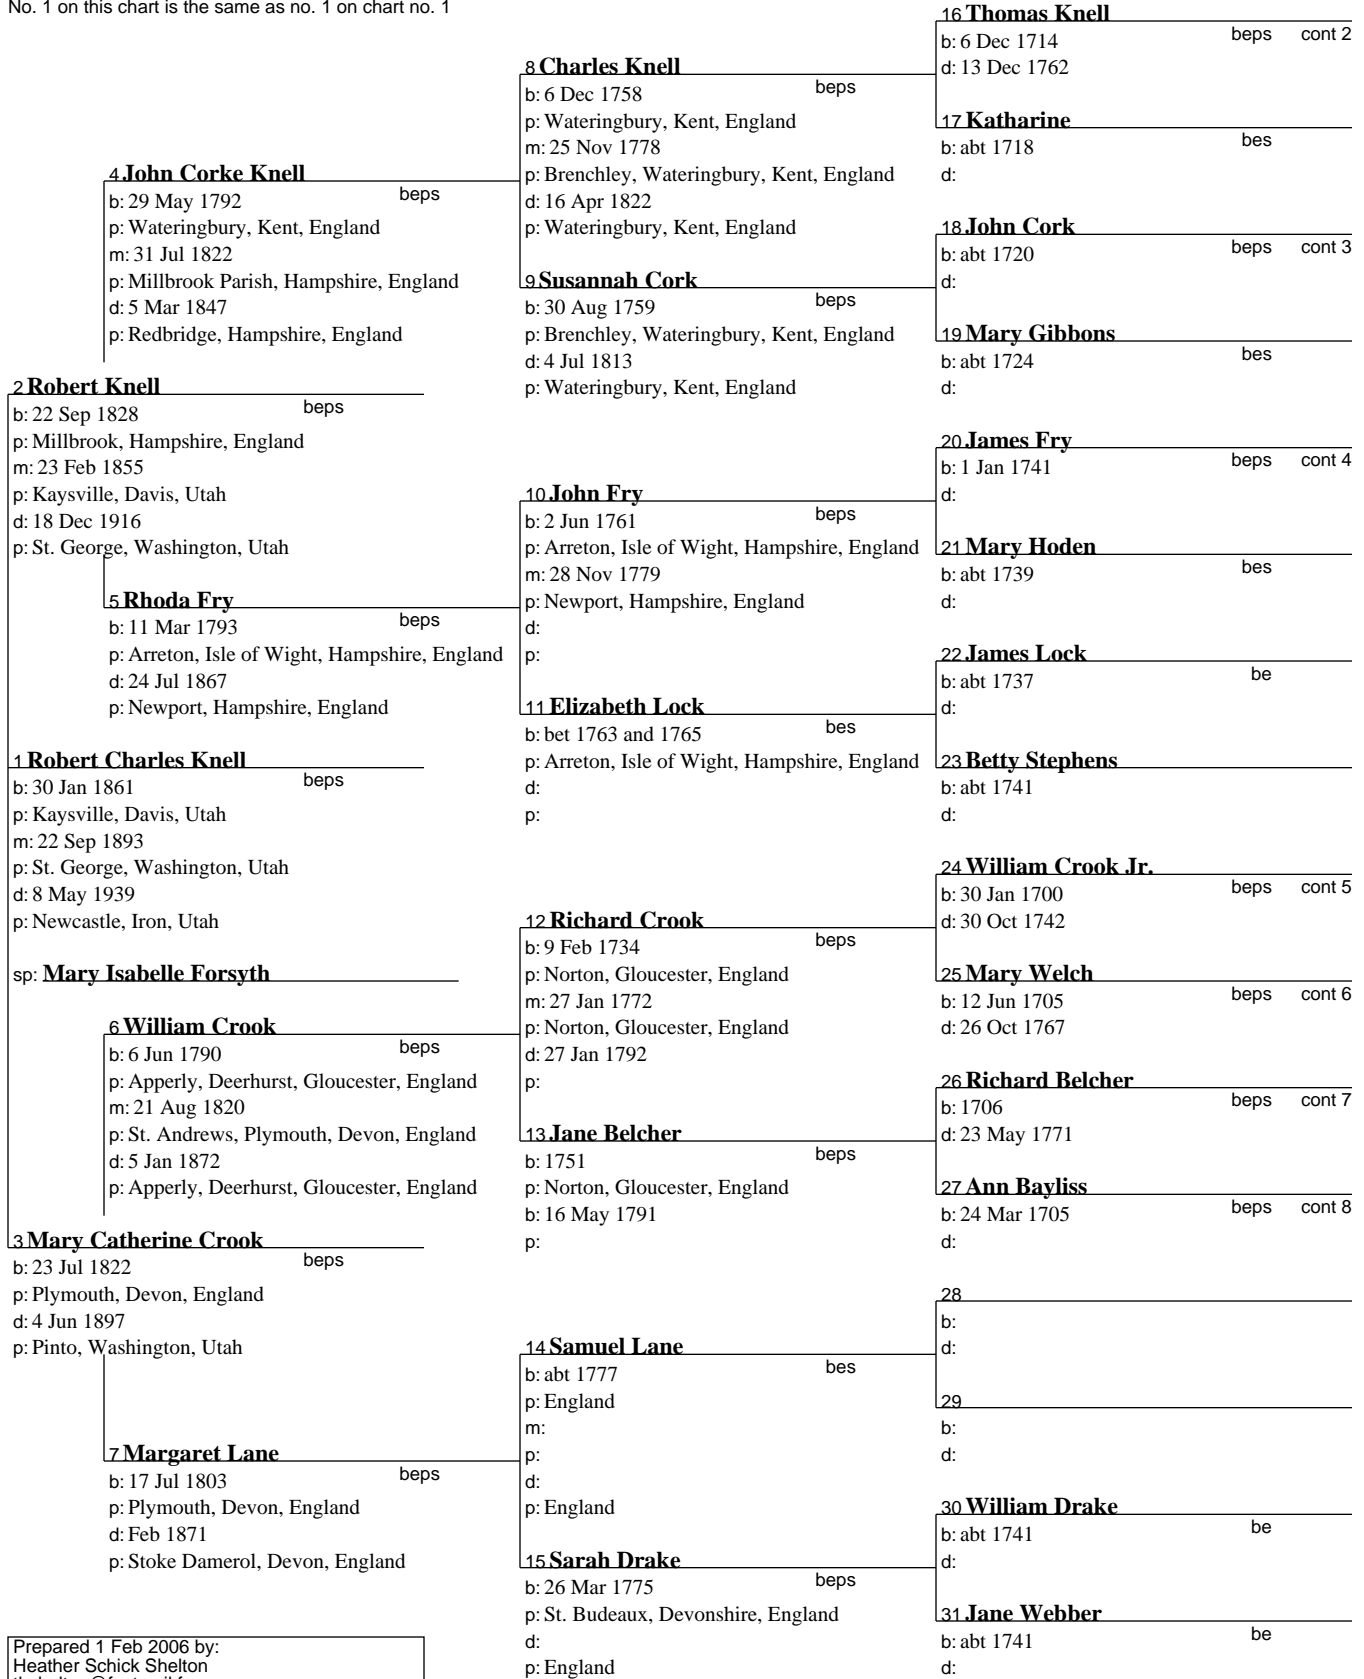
No. 1 on this chart is the same as no. 1 on chart no. 1

16 Thomas Knell
b: 6 Dec 1714
d: 13 Dec 1762
beps cont 2

8 Charles Knell
b: 6 Dec 1758
p: Wateringbury, Kent, England
m: 25 Nov 1778
p: Brenchley, Wateringbury, Kent, England
d: 16 Apr 1822
p: Wateringbury, Kent, England
beps

17 Katharine
b: abt 1718
d:
bes

4 John Corke Knell
b: 29 May 1792
p: Wateringbury, Kent, England
m: 31 Jul 1822
p: Millbrook Parish, Hampshire, England
d: 5 Mar 1847
p: Redbridge, Hampshire, England
beps

18 John Cork
b: abt 1720
d:
beps cont 3

9 Susannah Cork
b: 30 Aug 1759
p: Brenchley, Wateringbury, Kent, England
d: 4 Jul 1813
p: Wateringbury, Kent, England
beps

19 Mary Gibbons
b: abt 1724
d:
bes

2 Robert Knell
b: 22 Sep 1828
p: Millbrook, Hampshire, England
m: 23 Feb 1855
p: Kaysville, Davis, Utah
d: 18 Dec 1916
p: St. George, Washington, Utah
beps

20 James Fry
b: 1 Jan 1741
d:
beps cont 4

10 John Fry
b: 2 Jun 1761
p: Arreton, Isle of Wight, Hampshire, England
m: 28 Nov 1779
p: Newport, Hampshire, England
d:
p:
beps

21 Mary Hoden
b: abt 1739
d:
bes

5 Rhoda Fry
b: 11 Mar 1793
p: Arreton, Isle of Wight, Hampshire, England
d: 24 Jul 1867
p: Newport, Hampshire, England
beps

22 James Lock
b: abt 1737
d:
be

11 Elizabeth Lock
b: bet 1763 and 1765
p: Arreton, Isle of Wight, Hampshire, England
d:
p:
bes

1 Robert Charles Knell
b: 30 Jan 1861
p: Kaysville, Davis, Utah
m: 22 Sep 1893
p: St. George, Washington, Utah
d: 8 May 1939
p: Newcastle, Iron, Utah
beps

23 Betty Stephens
b: abt 1741
d:

sp: Mary Isabelle Forsyth

24 William Crook Jr.
b: 30 Jan 1700
d: 30 Oct 1742
beps cont 5

12 Richard Crook
b: 9 Feb 1734
p: Norton, Gloucester, England
m: 27 Jan 1772
p: Norton, Gloucester, England
d: 27 Jan 1792
p:
beps

25 Mary Welch
b: 12 Jun 1705
d: 26 Oct 1767
beps cont 6

6 William Crook
b: 6 Jun 1790
p: Apperly, Deerhurst, Gloucester, England
m: 21 Aug 1820
p: St. Andrews, Plymouth, Devon, England
d: 5 Jan 1872
p: Apperly, Deerhurst, Gloucester, England
beps

26 Richard Belcher
b: 1706
d: 23 May 1771
beps cont 7

13 Jane Belcher
b: 1751
p: Norton, Gloucester, England
b: 16 May 1791
p:
beps

27 Ann Bayliss
b: 24 Mar 1705
d:
beps cont 8

3 Mary Catherine Crook
b: 23 Jul 1822
p: Plymouth, Devon, England
d: 4 Jun 1897
p: Pinto, Washington, Utah
beps

28
b:
d:

14 Samuel Lane
b: abt 1777
p: England
m:
p:
d:
p: England
bes

29
b:
d:

7 Margaret Lane
b: 17 Jul 1803
p: Plymouth, Devon, England
d: Feb 1871
p: Stoke Damerol, Devon, England
beps

30 William Drake
b: abt 1741
d:
be

15 Sarah Drake
b: 26 Mar 1775
p: St. Budeaux, Devonshire, England
d:
p: England
beps

31 Jane Webber
b: abt 1741
d:
be

Prepared 1 Feb 2006 by:
Heather Schick Shelton
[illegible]